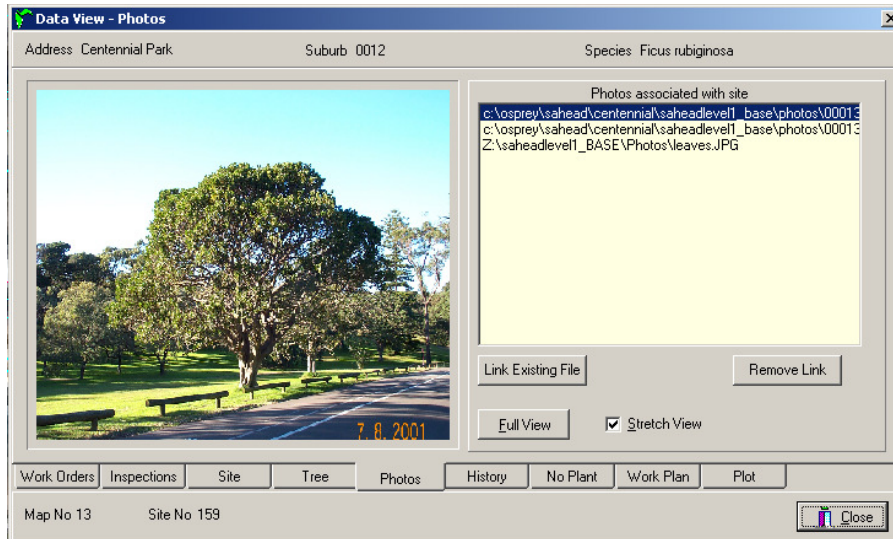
Data View - Photos

Address Centennial Park

Suburb 0012

Species Ficus rubiginosa

7. 8. 2001

Photos associated with site

c:\osprey\sahead\centennial\saheadlevel1_base\photos\00013
c:\osprey\sahead\centennial\saheadlevel1_base\photos\00013
Z:\saheadlevel1_BASE\Photos\leaves.JPG

Link Existing File

Remove Link

Full View

Stretch View

Work Orders | Inspections | Site | Tree | Photos | History | No Plant | Work Plan | Plot

Map No 13

Site No 159

Close